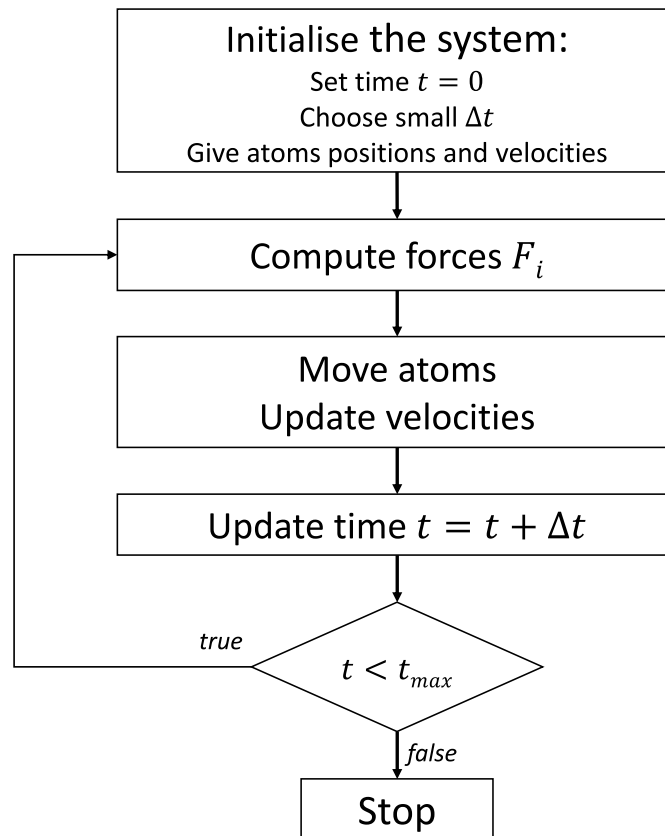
Initialise the system:
Set time $t = 0$
Choose small $\Delta t$
Give atoms positions and velocities

Compute forces $F_i$

Move atoms
Update velocities

Update time $t = t + \Delta t$

true

$t < t_{max}$

false

Stop